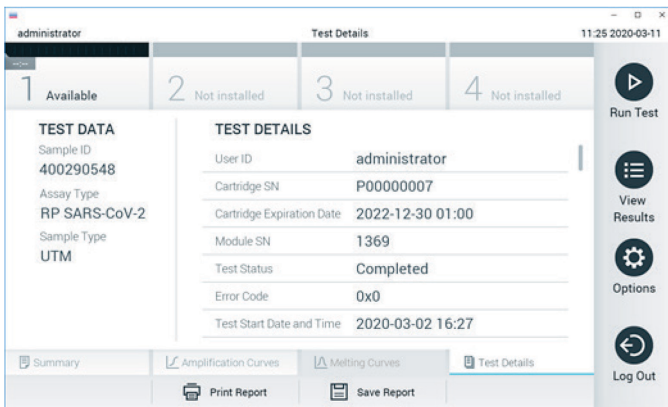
administrator

Test Details

11:25 2020-03-11

1 Available

2 Not installed

3 Not installed

4 Not installed

Run Test

TEST DATA

Sample ID
400290548

Assay Type
RP SARS-CoV-2

Sample Type
UTM

TEST DETAILS

| User ID | administrator |
|---|---|
| Cartridge SN | P00000007 |
| Cartridge Expiration Date | 2022-12-30 01:00 |
| Module SN | 1369 |
| Test Status | Completed |
| Error Code | 0x0 |
| Test Start Date and Time | 2020-03-02 16:27 |

View Results

Options

Summary

Amplification Curves

Melting Curves

Test Details

Log Out

Print Report

Save Report